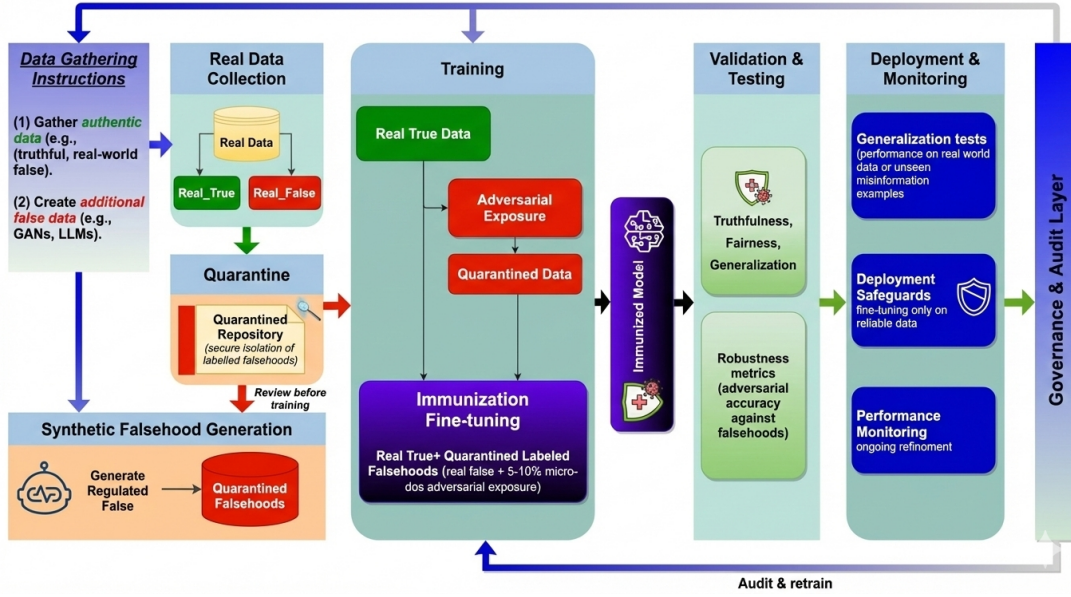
Data Gathering Instructions

(1) Gather authentic data (e.g., (truthful, real-world false).

(2) Create additional false data (e.g., GANs, LLMs).

Real Data Collection

Real Data

Real_True

Real_False

Quarantine

Quarantined Repository (secure isolation of labelled falsehoods)

Review before training

Synthetic Falsehood Generation

Generate Regulated False

Quarantined Falsehoods

Training

Real True Data

Adversarial Exposure

Quarantined Data

Immunization Fine-tuning

Real True+ Quarantined Labeled Falsehoods (real false + 5-10% micro-dos adversarial exposure)

Immunized Model

Validation & Testing

Truthfulness, Fairness, Generalization

Robustness metrics (adversarial accuracy against falsehoods)

Deployment & Monitoring

Generalization tests (performance on real world data or unseen misinformation examples

Deployment Safeguards fine-tuning only on reliable data

Performance Monitoring ongoing refinement

Governance & Audit Layer

Audit & retrain